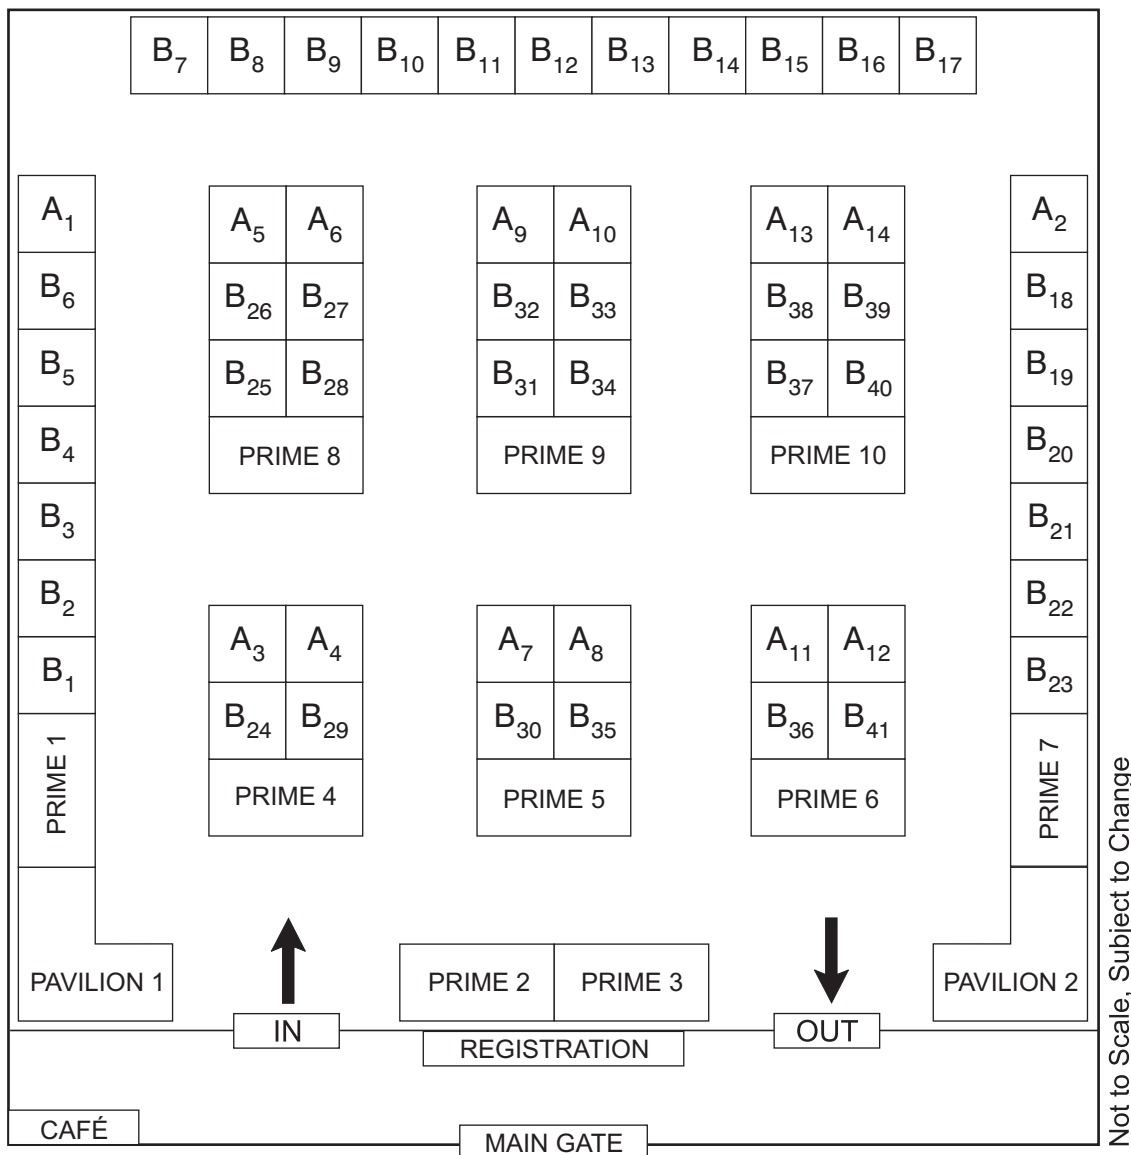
$B_7$ $B_8$ $B_9$ $B_{10}$ $B_{11}$ $B_{12}$ $B_{13}$ $B_{14}$ $B_{15}$ $B_{16}$ $B_{17}$

$A_1$
$B_6$
$B_5$
$B_4$
$B_3$
$B_2$
$B_1$
PRIME 1

$A_5$ $A_6$
$B_{26}$ $B_{27}$
$B_{25}$ $B_{28}$
PRIME 8

$A_9$ $A_{10}$
$B_{32}$ $B_{33}$
$B_{31}$ $B_{34}$
PRIME 9

$A_{13}$ $A_{14}$
$B_{38}$ $B_{39}$
$B_{37}$ $B_{40}$
PRIME 10

$A_2$
$B_{18}$
$B_{19}$
$B_{20}$
$B_{21}$
$B_{22}$
$B_{23}$
PRIME 7

$A_3$ $A_4$
$B_{24}$ $B_{29}$
PRIME 4

$A_7$ $A_8$
$B_{30}$ $B_{35}$
PRIME 5

$A_{11}$ $A_{12}$
$B_{36}$ $B_{41}$
PRIME 6

PAVILION 1
IN
PRIME 2 PRIME 3
OUT
PAVILION 2
REGISTRATION
CAFÉ
MAIN GATE

Not to Scale, Subject to Change